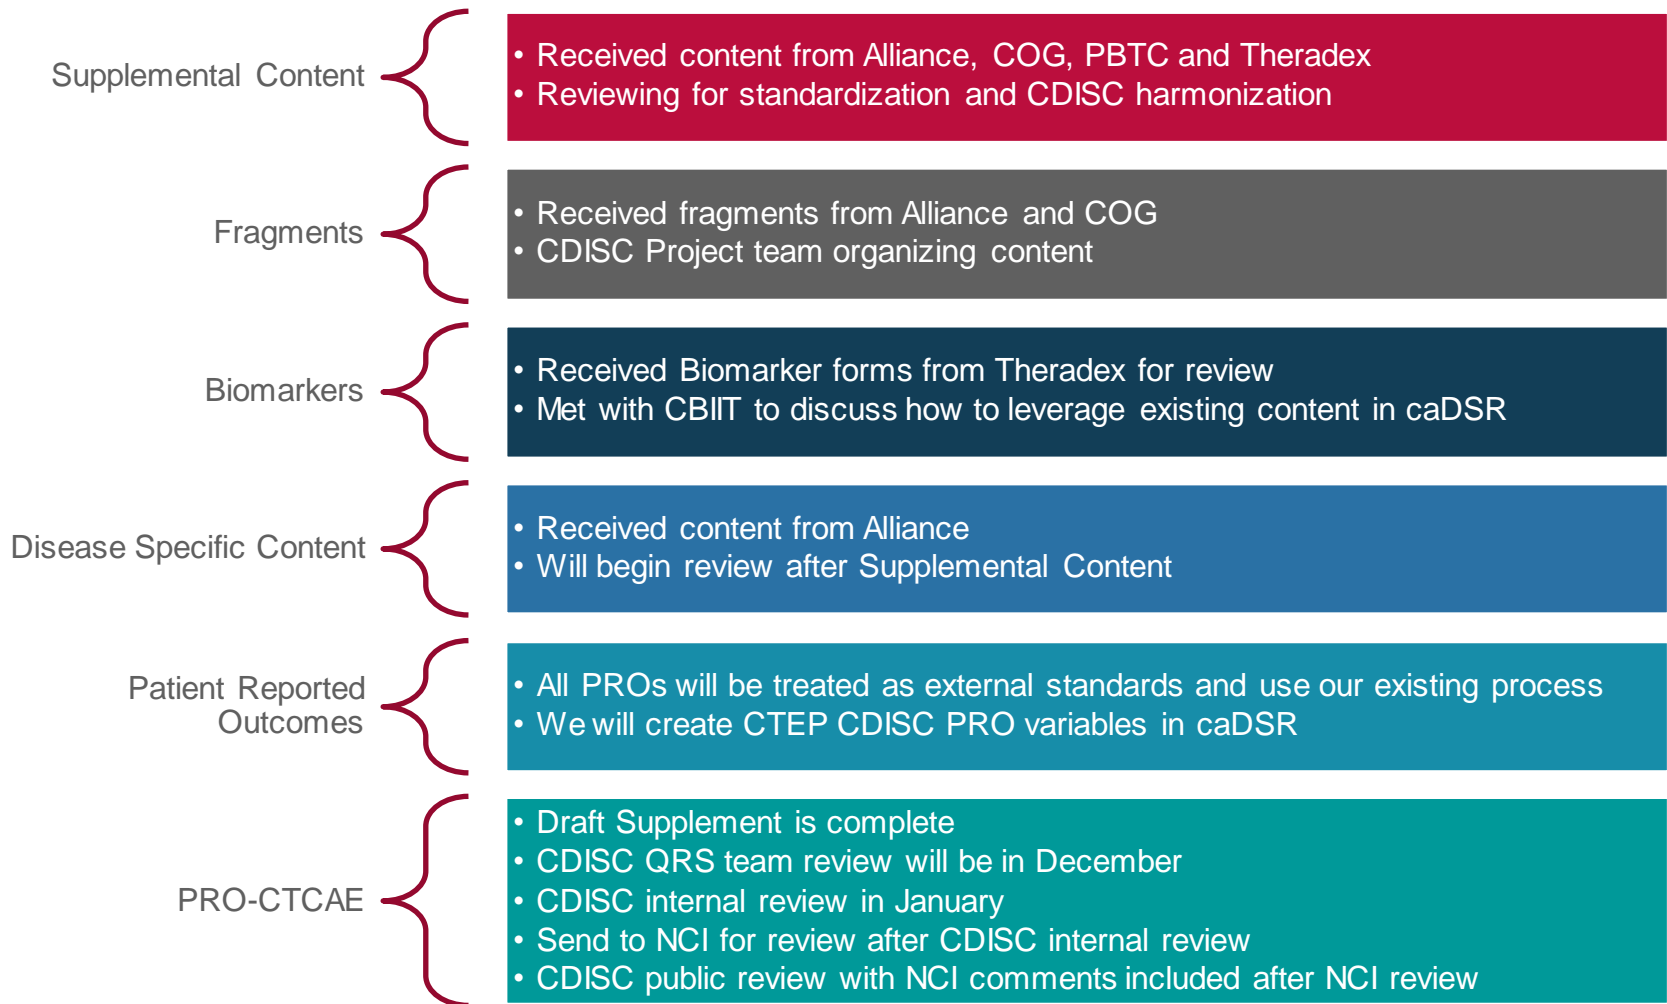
Supplemental Content

• Received content from Alliance, COG, PBTC and Theradex
• Reviewing for standardization and CDISC harmonization

Fragments

• Received fragments from Alliance and COG
• CDISC Project team organizing content

Biomarkers

• Received Biomarker forms from Theradex for review
• Met with CBIIT to discuss how to leverage existing content in caDSR

Disease Specific Content

• Received content from Alliance
• Will begin review after Supplemental Content

Patient Reported Outcomes

• All PROs will be treated as external standards and use our existing process
• We will create CTEP CDISC PRO variables in caDSR

PRO-CTCAE

• Draft Supplement is complete
• CDISC QRS team review will be in December
• CDISC internal review in January
• Send to NCI for review after CDISC internal review
• CDISC public review with NCI comments included after NCI review